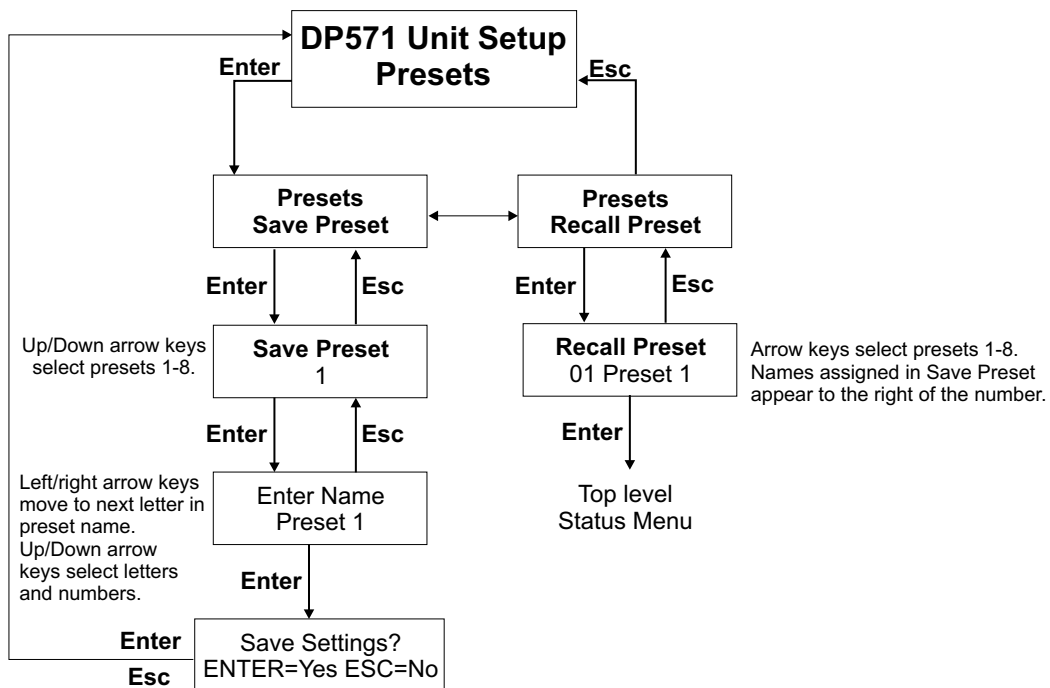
DP571 Unit Setup
Presets

Enter

Esc

Presets
Save Preset

Presets
Recall Preset

Enter

Esc

Enter

Esc

Up/Down arrow keys select presets 1-8.

Save Preset
1

Recall Preset
01 Preset 1

Arrow keys select presets 1-8. Names assigned in Save Preset appear to the right of the number.

Enter

Esc

Enter

Left/right arrow keys move to next letter in preset name. Up/Down arrow keys select letters and numbers.

Enter Name
Preset 1

Top level
Status Menu

Enter

Enter

Esc

Save Settings?
ENTER=Yes ESC=No